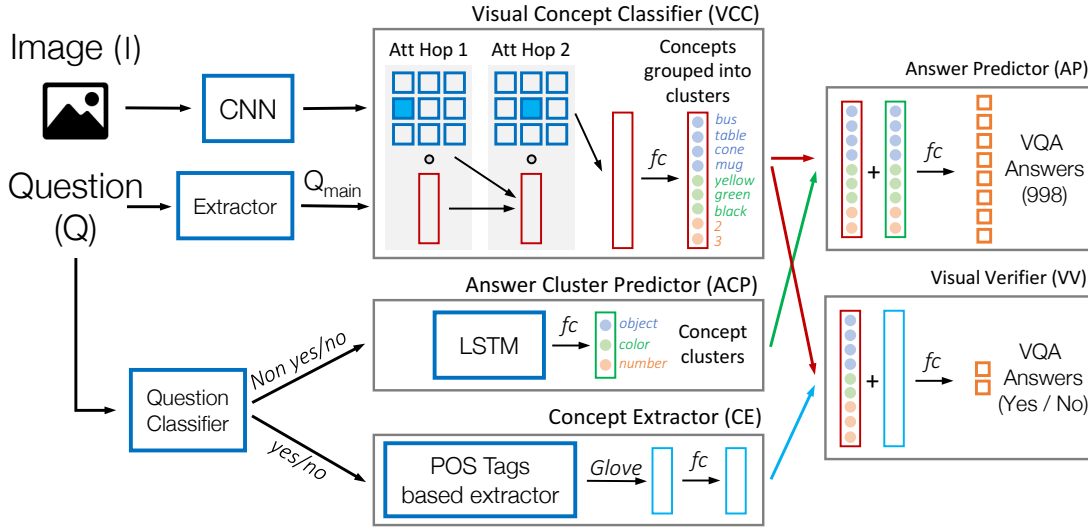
Image (I)

CNN

Question (Q)

Extractor

$Q_{main}$

Visual Concept Classifier (VCC)

Att Hop 1

Att Hop 2

Concepts grouped into clusters

fc

bus
table
cone
mug
yellow
green
black
2
3

Answer Predictor (AP)

+

fc

VQA Answers (998)

Answer Cluster Predictor (ACP)

LSTM

fc

object
color
number

Concept clusters

Visual Verifier (VV)

+

fc

VQA Answers (Yes / No)

Question Classifier

Non yes/no

yes/no

Concept Extractor (CE)

POS Tags based extractor

Glove

fc